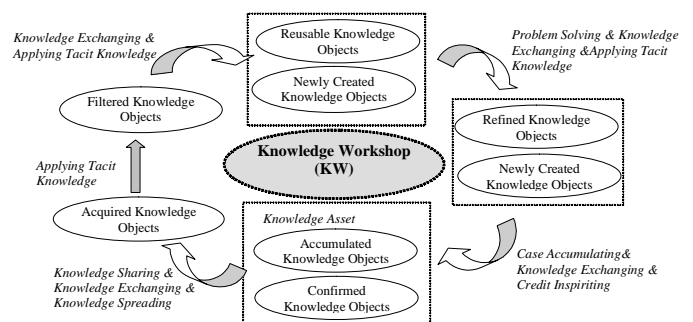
Knowledge Exchanging & Applying Tacit Knowledge

Reusable Knowledge Objects

Newly Created Knowledge Objects

Problem Solving & Knowledge Exchanging &Applying Tacit Knowledge

Filtered Knowledge Objects

Refined Knowledge Objects

Newly Created Knowledge Objects

Knowledge Workshop (KW)

Applying Tacit Knowledge

Acquired Knowledge Objects

Knowledge Asset

Accumulated Knowledge Objects

Confirmed Knowledge Objects

Knowledge Sharing & Knowledge Exchanging & Knowledge Spreading

Case Accumulating& Knowledge Exchanging & Credit Inspiriting